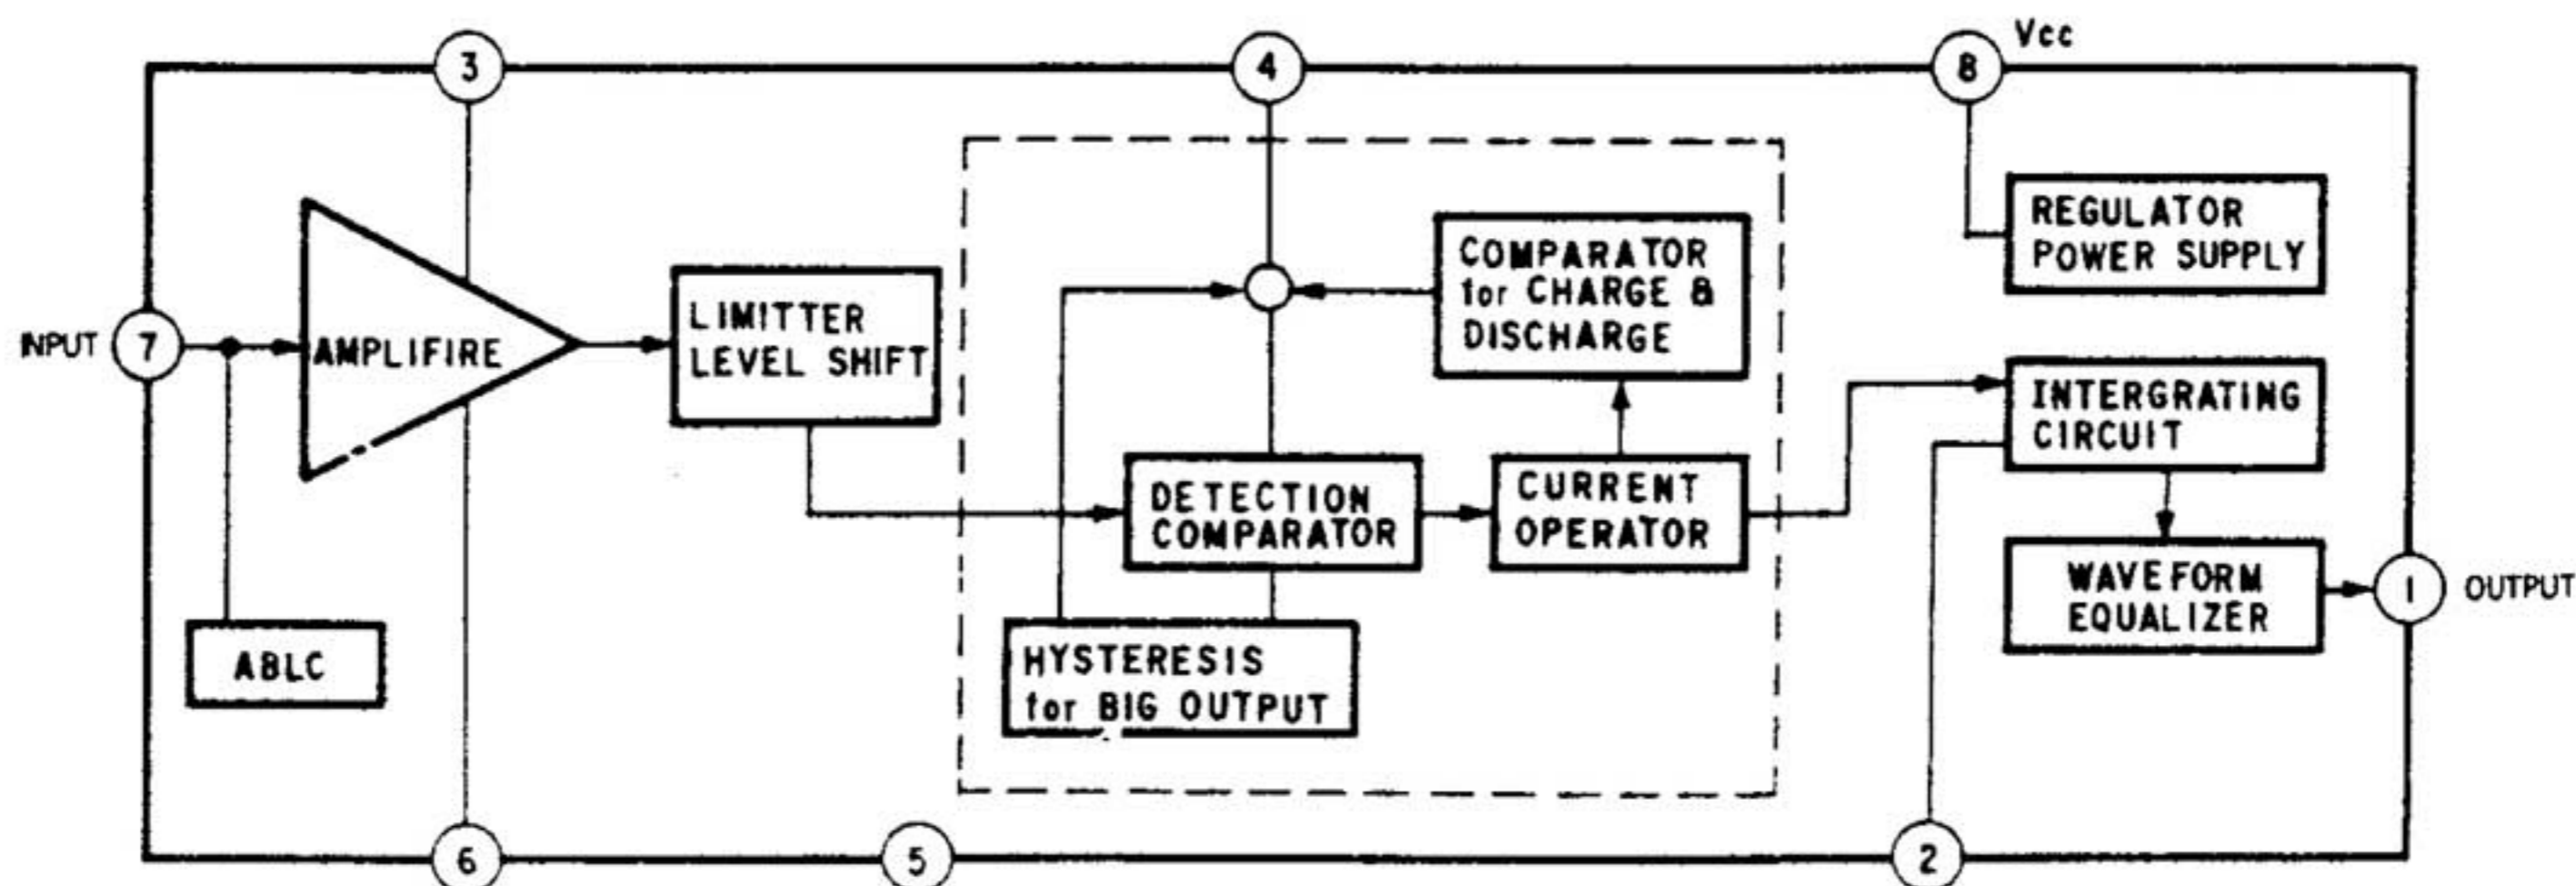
3
4
8
Vcc
REGULATOR POWER SUPPLY
COMPARATOR for CHARGE & DISCHARGE
INPUT
7
AMPLIFIRE
LIMITTER LEVEL SHIFT
INTERGRATING CIRCUIT
DETECTION COMPARATOR
CURRENT OPERATOR
WAVEFORM EQUALIZER
1
OUTPUT
ABLC
HYSTERESIS for BIG OUTPUT
6
5
2